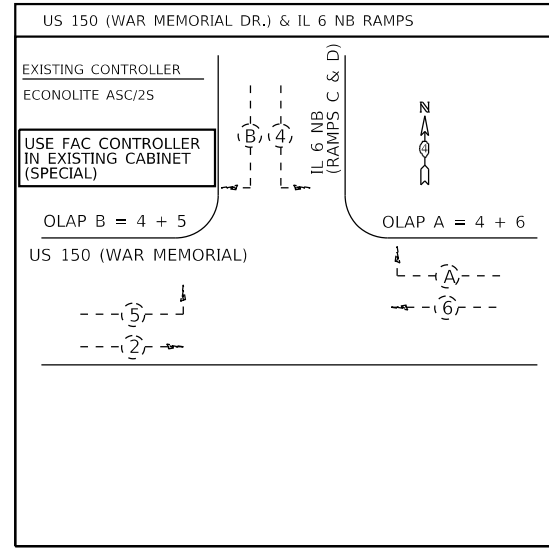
US 150 (WAR MEMORIAL DR.) & IL 6 NB RAMPS

EXISTING CONTROLLER

ECONOLITE ASC/2S

USE FAC CONTROLLER IN EXISTING CABINET (SPECIAL)

B

4

IL 6 NB (RAMPS C & D)

N

4

OLAP B = 4 + 5

OLAP A = 4 + 6

US 150 (WAR MEMORIAL)

A

6

5

2